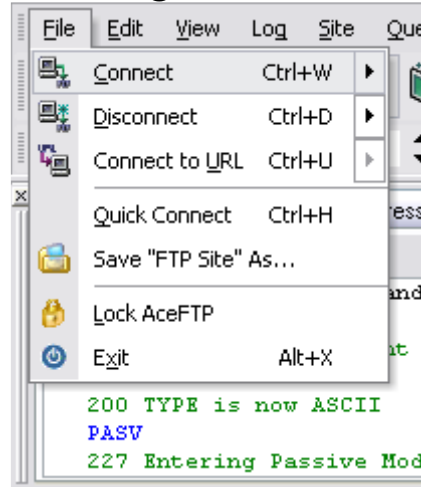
File Edit View Log Site Que

Connect Ctrl+W
Disconnect Ctrl+D
Connect to URL Ctrl+U
Quick Connect Ctrl+H
Save "FTP Site" As...
Lock AceFTP
Exit Alt+X

ress
and
nt
200 TYPE is now ASCII
PASV
227 Entering Passive Mod